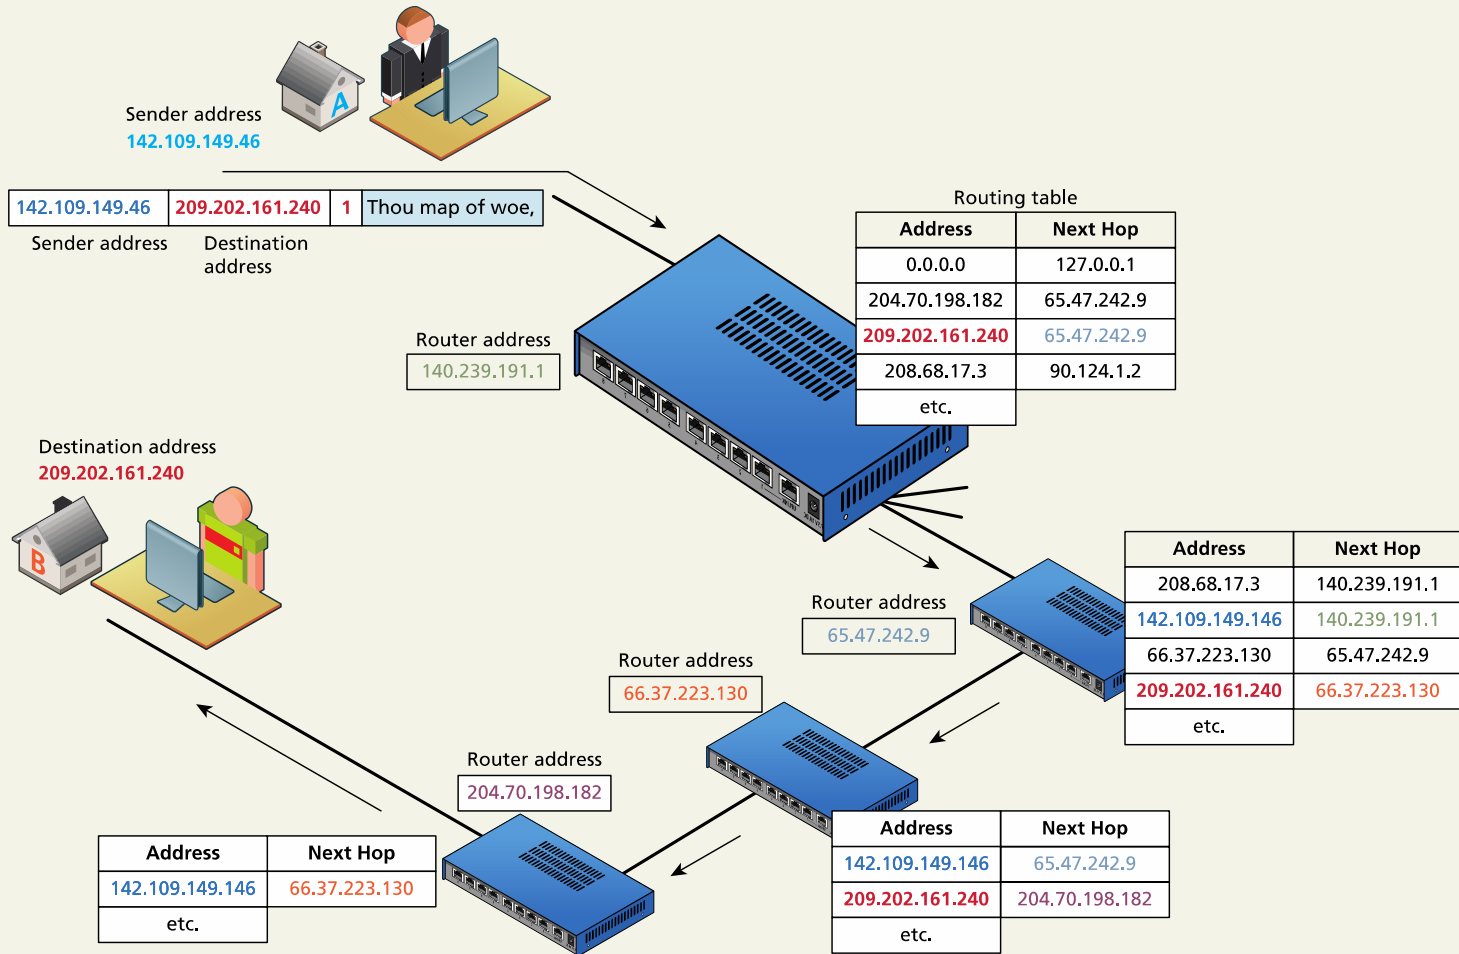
Sender address
142.109.149.46

| 142.109.149.46 | 209.202.161.240 | 1 | Thou map of woe, |
|---|---|---|---|

Sender address
Destination address

Routing table

| Address | Next Hop |
|---|---|
| 0.0.0.0 | 127.0.0.1 |
| 204.70.198.182 | 65.47.242.9 |
| 209.202.161.240 | 65.47.242.9 |
| 208.68.17.3 | 90.124.1.2 |
| etc. | |

Router address
140.239.191.1

Destination address
209.202.161.240

| Address | Next Hop |
|---|---|
| 208.68.17.3 | 140.239.191.1 |
| 142.109.149.146 | 140.239.191.1 |
| 66.37.223.130 | 65.47.242.9 |
| 209.202.161.240 | 66.37.223.130 |
| etc. | |

Router address
65.47.242.9

Router address
66.37.223.130

Router address
204.70.198.182

| Address | Next Hop |
|---|---|
| 142.109.149.146 | 66.37.223.130 |
| etc. | |

| Address | Next Hop |
|---|---|
| 142.109.149.146 | 65.47.242.9 |
| 209.202.161.240 | 204.70.198.182 |
| etc. | |